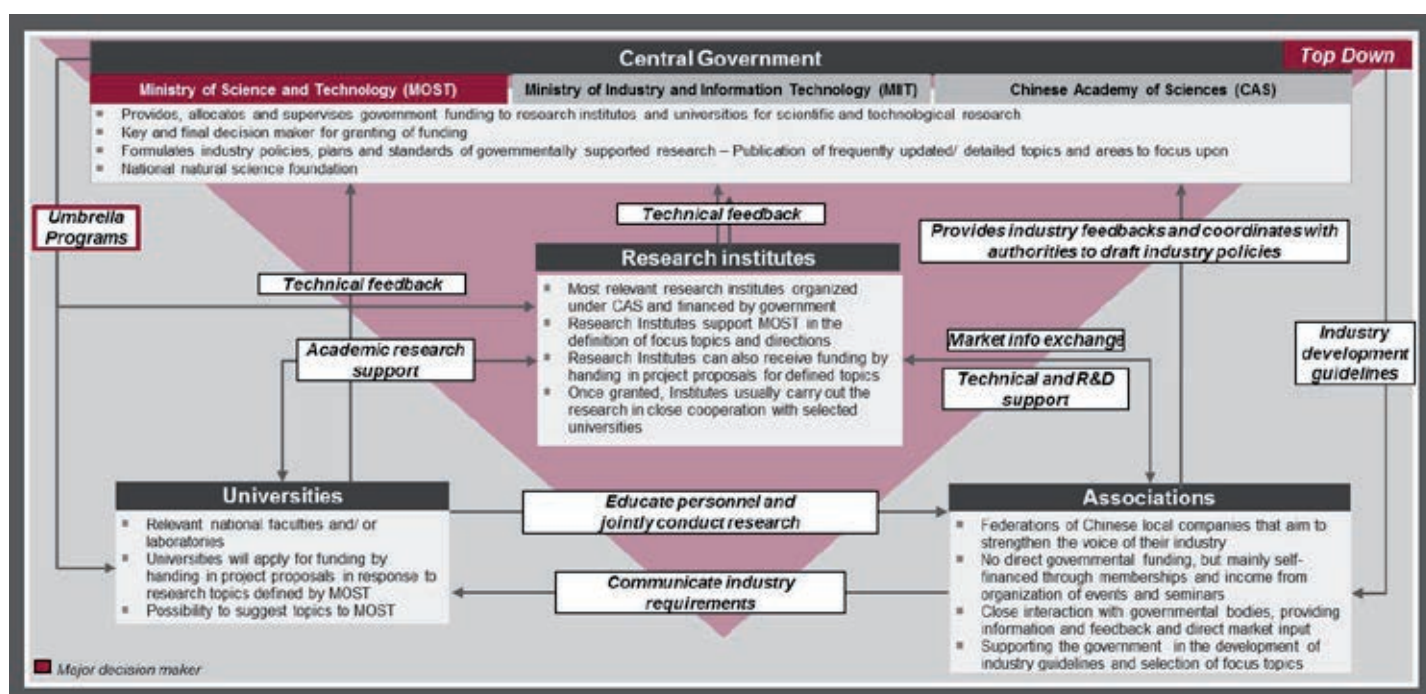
Central Government

Top Down

Ministry of Science and Technology (MOST)

Ministry of Industry and Information Technology (MIIT)

Chinese Academy of Sciences (CAS)

- Provides, allocates and supervises government funding to research institutes and universities for scientific and technological research
- Key and final decision maker for granting of funding
- Formulates industry policies, plans and standards of governmentally supported research – Publication of frequently updated/ detailed topics and areas to focus upon
- National natural science foundation

Umbrella Programs

Technical feedback

Research institutes

- Most relevant research institutes organized under CAS and financed by government
- Research Institutes support MOST in the definition of focus topics and directions
- Research Institutes can also receive funding by handing in project proposals for defined topics
- Once granted, Institutes usually carry out the research in close cooperation with selected universities

Provides industry feedbacks and coordinates with authorities to draft industry policies

Technical feedback

Academic research support

Market info exchange

Technical and R&D support

Industry development guidelines

Universities

- Relevant national faculties and/ or laboratories
- Universities will apply for funding by handing in project proposals in response to research topics defined by MOST
- Possibility to suggest topics to MOST

Educate personnel and jointly conduct research

Communicate industry requirements

Associations

- Federations of Chinese local companies that aim to strengthen the voice of their industry
- No direct governmental funding, but mainly self-financed through memberships and income from organization of events and seminars
- Close interaction with governmental bodies, providing information and feedback and direct market input
- Supporting the government in the development of industry guidelines and selection of focus topics

Major decision maker